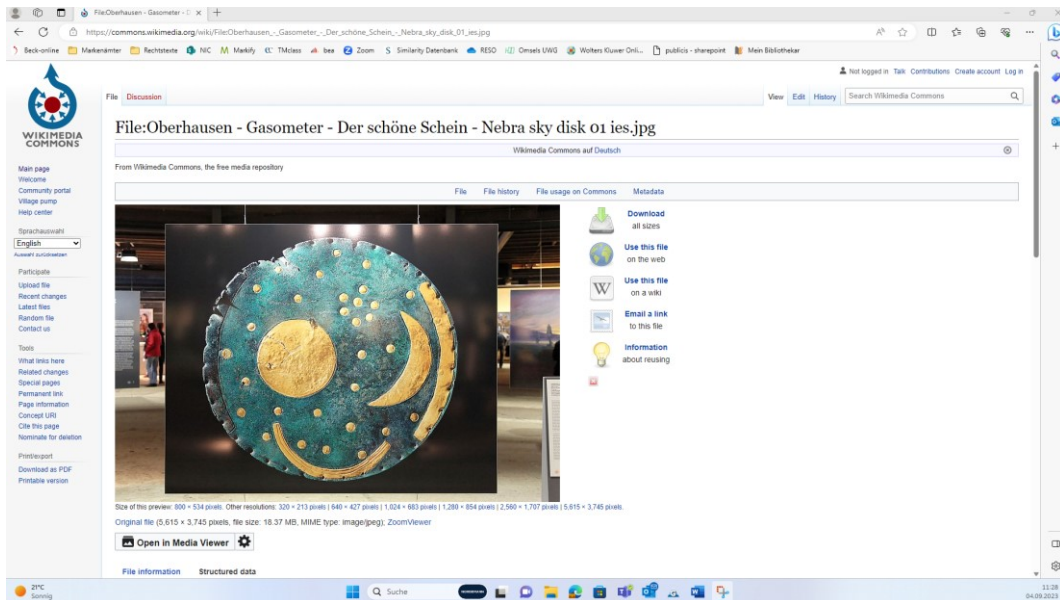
File:Oberhausen - Gasometer - D ×
https://commons.wikimedia.org/wiki/File:Oberhausen_-_Gasometer_-_Der_schöne_Schein_-_Nebra_sky_disk_01_ies.jpg

Beck-online Markenämter Rechtstexte NIC Markify TMclass bea Zoom Similarity Datenbank RESO Omsels UWG Wolters Kluwer Onli... publicis - sharepoint Mein Bibliothekar

Not logged in Talk Contributions Create account Log in

WIKIMEDIA COMMONS

File Discussion

View Edit History Search Wikimedia Commons

File:Oberhausen - Gasometer - Der schöne Schein - Nebra sky disk 01 ies.jpg

Wikimedia Commons auf Deutsch

From Wikimedia Commons, the free media repository

File File history File usage on Commons Metadata

Main page
Welcome
Community portal
Village pump
Help center

Sprachauswahl
English
Auswahl zurücksetzen

Participate
Upload file
Recent changes
Latest files
Random file
Contact us

Tools
What links here
Related changes
Special pages
Permanent link
Page information
Concept URI
Cite this page
Nominate for deletion

Print/export
Download as PDF
Printable version

Download
all sizes

Use this file
on the web

Use this file
on a wiki

Email a link
to this file

Information
about reusing

Size of this preview: 800 × 534 pixels. Other resolutions: 320 × 213 pixels | 640 × 427 pixels | 1,024 × 683 pixels | 1,280 × 854 pixels | 2,560 × 1,707 pixels | 5,615 × 3,745 pixels.

Original file (5,615 × 3,745 pixels, file size: 18.37 MB, MIME type: image/jpeg); ZoomViewer

Open in Media Viewer

File information Structured data

21°C
Sonnig

Suche

11:28
04.09.2023